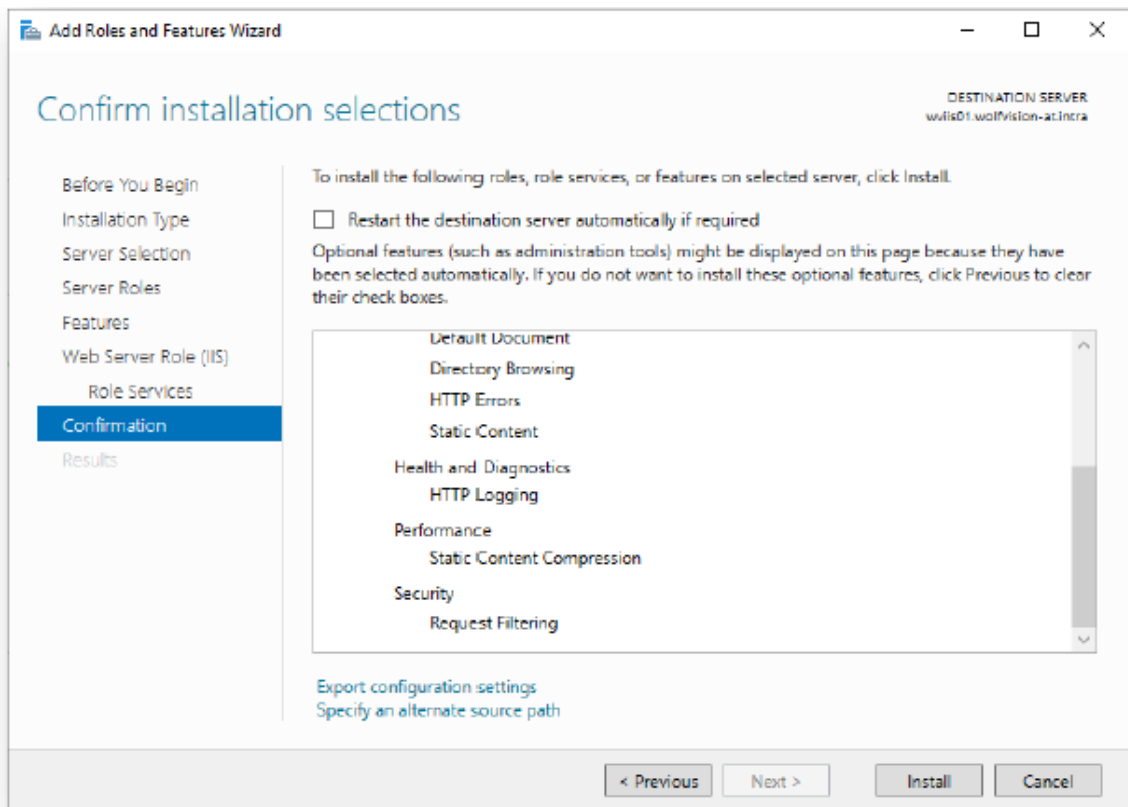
Add Roles and Features Wizard

Confirm installation selections

DESTINATION SERVER
wviis01.wolfvision-at.intra

Before You Begin
Installation Type
Server Selection
Server Roles
Features
Web Server Role (IIS)
Role Services
Confirmation
Results

To install the following roles, role services, or features on selected server, click Install.

Restart the destination server automatically if required

Optional features (such as administration tools) might be displayed on this page because they have been selected automatically. If you do not want to install these optional features, click Previous to clear their check boxes.

Default Document
Directory Browsing
HTTP Errors
Static Content
Health and Diagnostics
HTTP Logging
Performance
Static Content Compression
Security
Request Filtering

Export configuration settings
Specify an alternate source path

< Previous
Next >
Install
Cancel